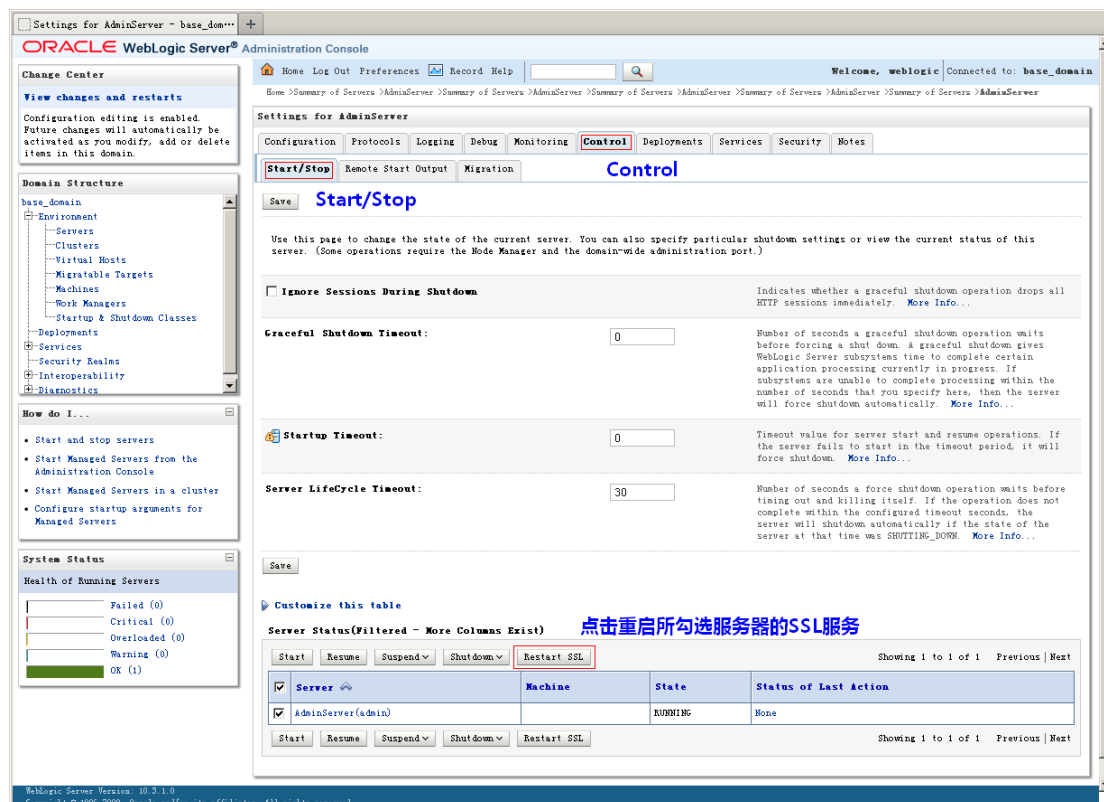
Settings for AdminServer - base_dom···

ORACLE WebLogic Server® Administration Console

Change Center

View changes and restarts

Configuration editing is enabled. Future changes will automatically be activated as you modify, add or delete items in this domain.

Domain Structure

base_domain
Environment
Servers
Clusters
Virtual Hosts
Migratable Targets
Machines
Work Managers
Startup & Shutdown Classes
Deployments
Services
Security Realms
Interoperability
Diagnostics

How do I...

• Start and stop servers
• Start Managed Servers from the Administration Console
• Start Managed Servers in a cluster
• Configure startup arguments for Managed Servers

System Status

Health of Running Servers

Failed (0)
Critical (0)
Overloaded (0)
Warning (0)
OK (1)

Home Log Out Preferences Record Help

Welcome, weblogic Connected to: base_domain

Home >Summary of Servers >AdminServer >Summary of Servers >AdminServer >Summary of Servers >AdminServer >Summary of Servers >AdminServer >Summary of Servers >AdminServer

Settings for AdminServer

Configuration | Protocols | Logging | Debug | Monitoring | Control | Deployments | Services | Security | Notes

Start/Stop | Remote Start Output | Migration

Control

Save

Start/Stop

Use this page to change the state of the current server. You can also specify particular shutdown settings or view the current status of this server. (Some operations require the Node Manager and the domain-wide administration port.)

Ignore Sessions During Shutdown

Indicates whether a graceful shutdown operation drops all HTTP sessions immediately. More Info...

Graceful Shutdown Timeout: 0

Number of seconds a graceful shutdown operation waits before forcing a shut down. A graceful shutdown gives WebLogic Server subsystems time to complete certain application processing currently in progress. If subsystems are unable to complete processing within the number of seconds that you specify here, then the server will force shutdown automatically. More Info...

Startup Timeout: 0

Timeout value for server start and resume operations. If the server fails to start in the timeout period, it will force shutdown. More Info...

Server LifeCycle Timeout: 30

Number of seconds a force shutdown operation waits before timing out and killing itself. If the operation does not complete within the configured timeout seconds, the server will shutdown automatically if the state of the server at that time was SHUTTING_DOWN. More Info...

Save

Customize this table

Server Status(Filtered - More Columns Exist)

点击重启所勾选服务器的SSL服务

Start | Resume | Suspend | Shutdown | Restart SSL

Showing 1 to 1 of 1 Previous | Next

| | Server | Machine | State | Status of Last Action |
|---|---|---|---|---|
| ☑ | AdminServer(admin) | | RUNNING | None |

Start | Resume | Suspend | Shutdown | Restart SSL

Showing 1 to 1 of 1 Previous | Next

WebLogic Server Version: 10.3.1.0
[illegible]